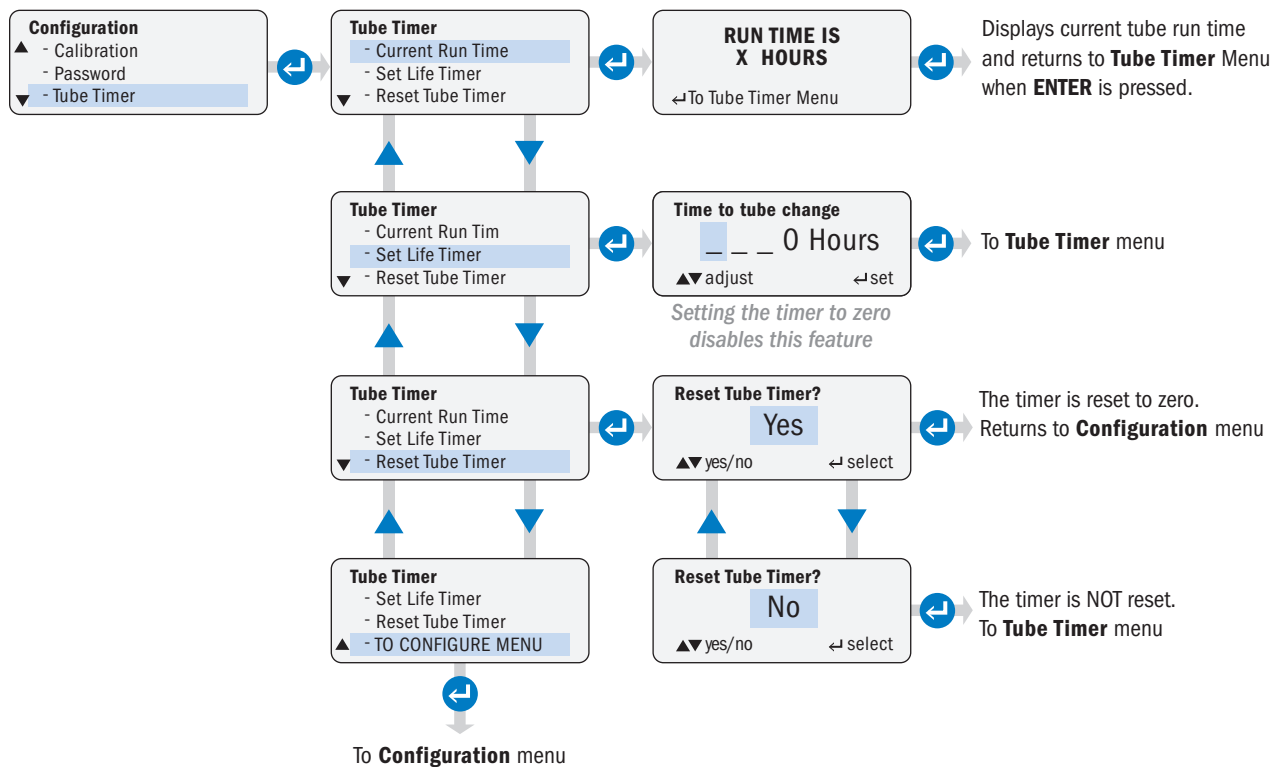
Configuration
▲ - Calibration
- Password
▼ - Tube Timer

Tube Timer
- Current Run Time
- Set Life Timer
▼ - Reset Tube Timer

RUN TIME IS
X HOURS
↵To Tube Timer Menu

Displays current tube run time and returns to **Tube Timer** Menu when **ENTER** is pressed.

Tube Timer
- Current Run Tim
- Set Life Timer
▼ - Reset Tube Timer

Time to tube change
_ _ _ 0 Hours
▲▼adjust ↵set

Setting the timer to zero disables this feature

To **Tube Timer** menu

Tube Timer
- Current Run Time
- Set Life Timer
▼ - Reset Tube Timer

Reset Tube Timer?
Yes
▲▼yes/no ↵select

The timer is reset to zero. Returns to **Configuration** menu

Tube Timer
- Set Life Timer
- Reset Tube Timer
▲ - TO CONFIGURE MENU

Reset Tube Timer?
No
▲▼yes/no ↵select

The timer is NOT reset. To **Tube Timer** menu

To **Configuration** menu